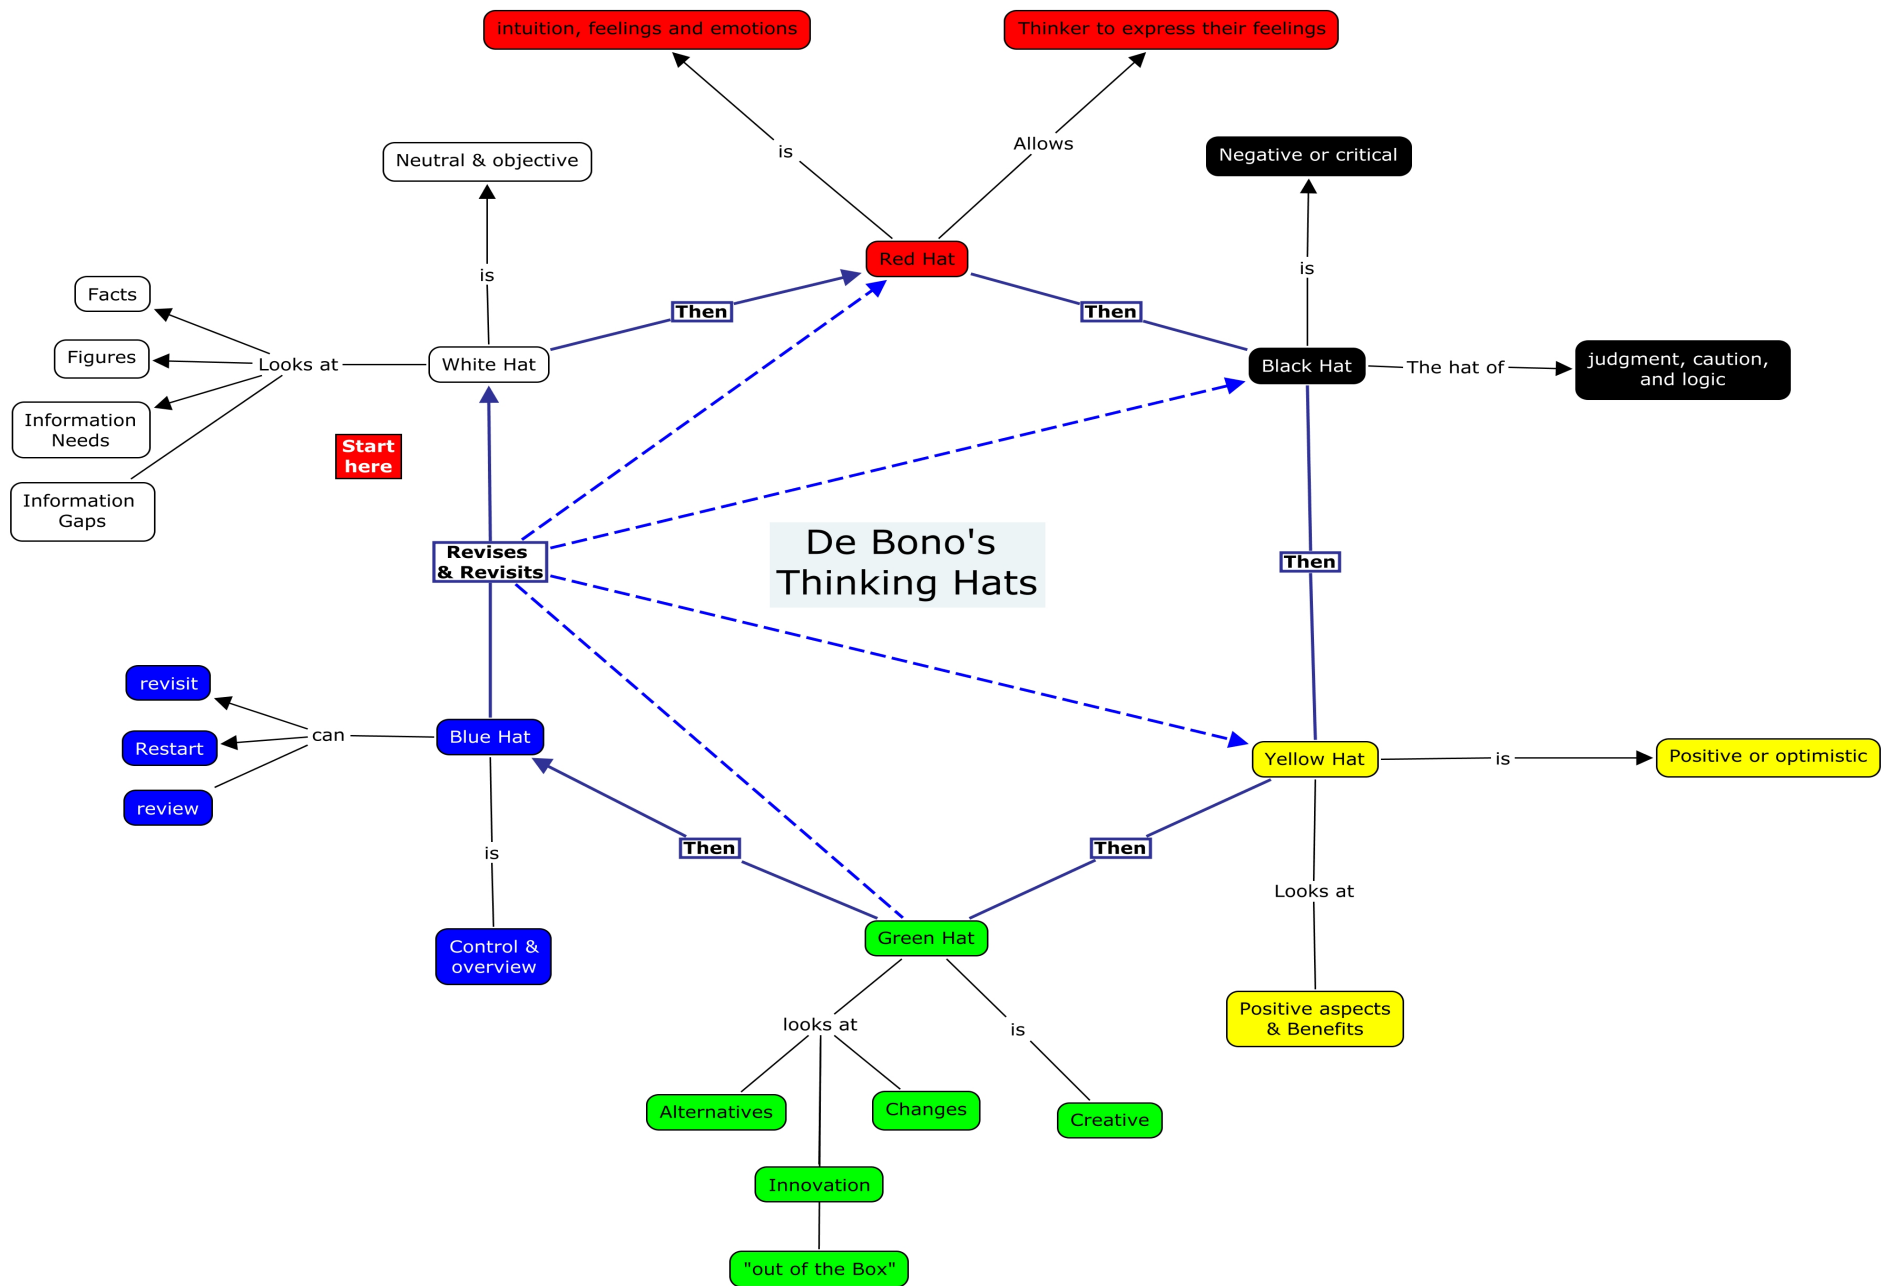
intuition, feelings and emotions

Thinker to express their feelings

is

Allows

Negative or critical

Neutral & objective

Red Hat

is

is

Facts

Then

Then

Figures

Looks at

White Hat

Black Hat

The hat of

judgment, caution, and logic

Information Needs

Start here

Information Gaps

Revises & Revisits

De Bono's Thinking Hats

Then

revisit

can

Blue Hat

Restart

Yellow Hat

is

Positive or optimistic

review

is

Then

Then

Looks at

Control & overview

Green Hat

looks at

is

Positive aspects & Benefits

Alternatives

Changes

Creative

Innovation

"out of the Box"